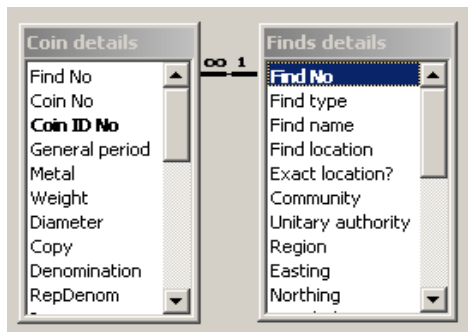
Coin details

Find No
Coin No
**Coin ID No**
General period
Metal
Weight
Diameter
Copy
Denomination
RepDenom

∞ 1

Finds details

**Find No**
Find type
Find name
Find location
Exact location?
Community
Unitary authority
Region
Easting
Northing